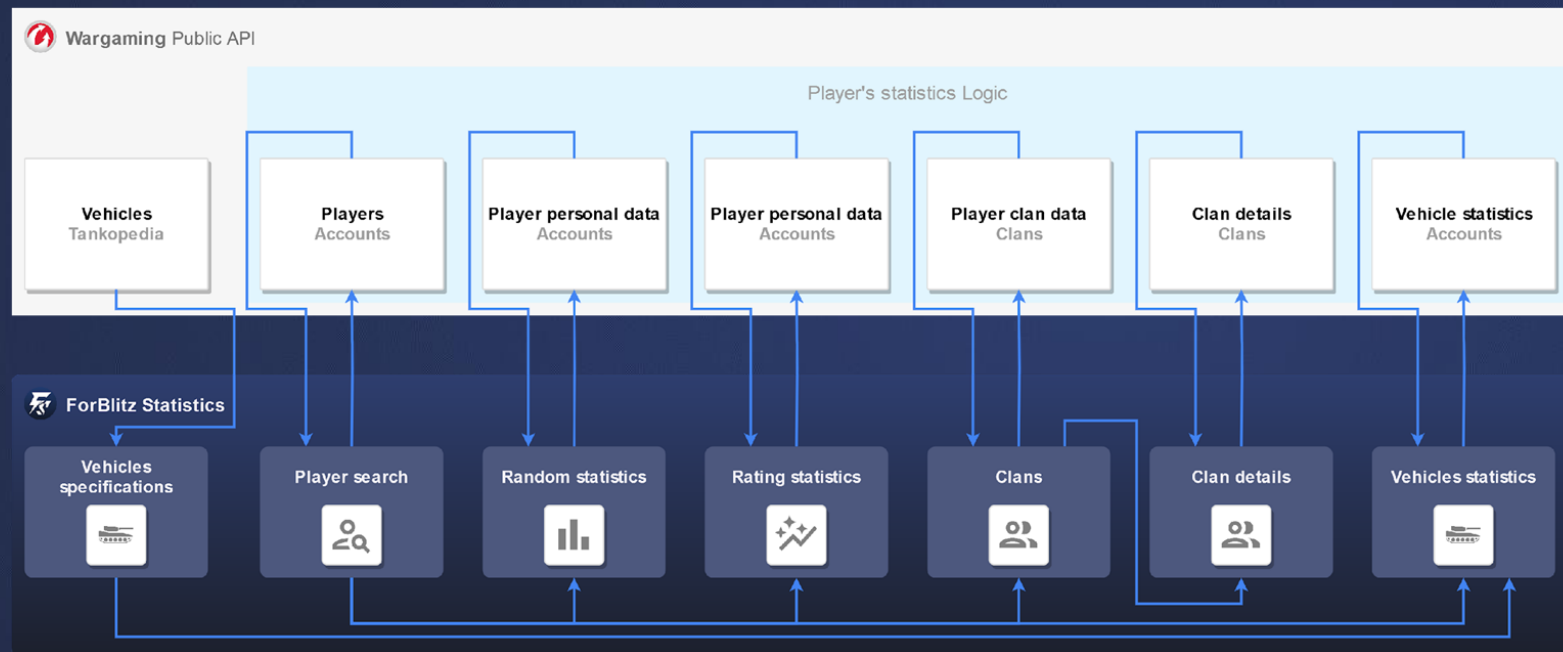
Wargaming Public API

Player's statistics Logic

Vehicles
Tankopedia

Players
Accounts

Player personal data
Accounts

Player personal data
Accounts

Player clan data
Clans

Clan details
Clans

Vehicle statistics
Accounts

ForBlitz Statistics

Vehicles specifications

Player search

Random statistics

Rating statistics

Clans

Clan details

Vehicles statistics